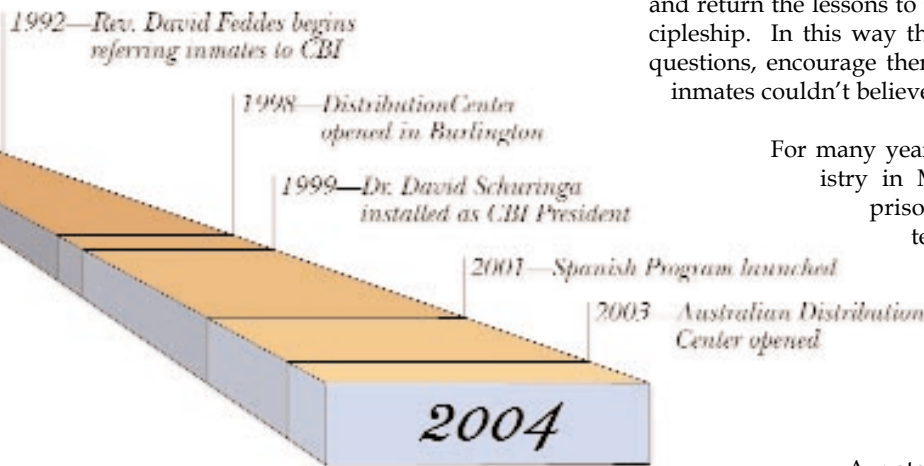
1992—Rev. David Feddes begins referring inmates to CBI

1998—DistributionCenter opened in Burlington

1999—Dr. David Schuringa installed as CBI President

2001—Spanish Program launched

2003—Australian Distribution Center opened

2004

and return the lessons to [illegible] cipleship. In this way th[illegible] questions, encourage the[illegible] inmates couldn't believe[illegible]

For many yea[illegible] istry in M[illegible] priso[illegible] te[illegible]

A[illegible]